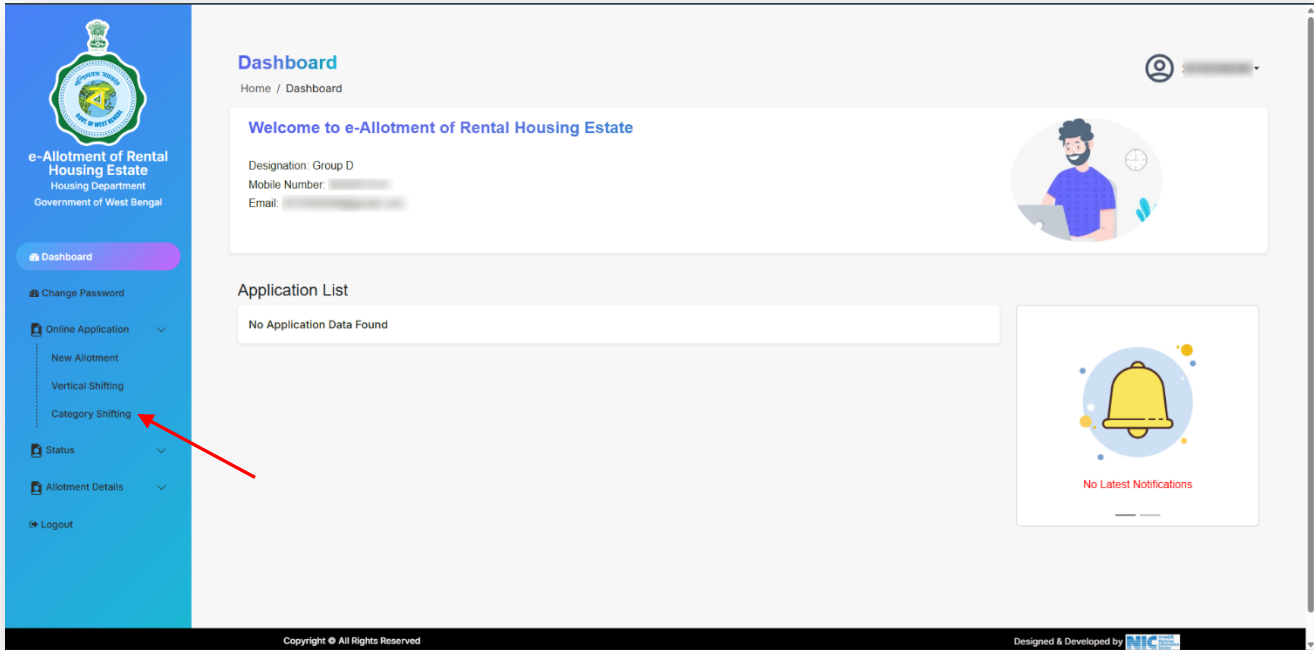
e-Allotment of Rental Housing Estate
Housing Department
Government of West Bengal

Dashboard
Change Password
Online Application
New Allotment
Vertical Shifting
Category Shifting
Status
Allotment Details
Logout

Dashboard
Home / Dashboard

Welcome to e-Allotment of Rental Housing Estate

Designation: Group D
Mobile Number: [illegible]
Email: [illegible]

Application List
No Application Data Found

No Latest Notifications

Copyright © All Rights Reserved
Designed & Developed by NIC